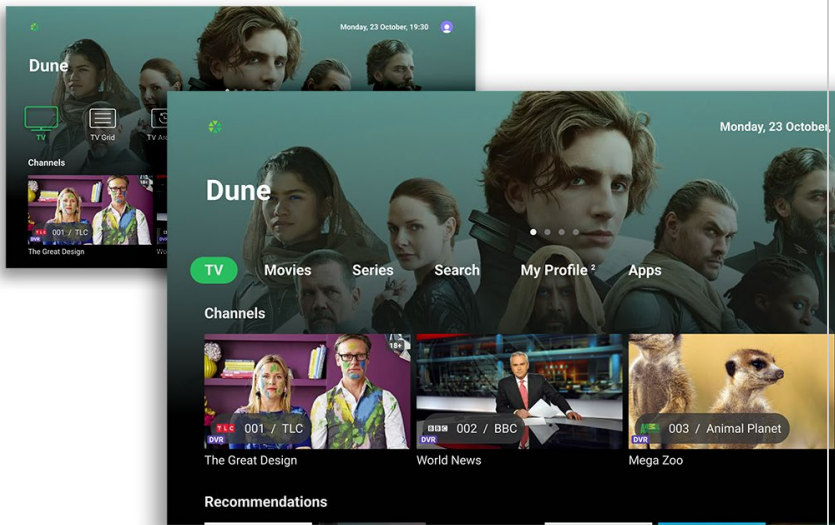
Monday, 23 October, 19:30

Dune

TV
TV Grid
TV Ar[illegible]

Channels

18+
TLC
DVR
001 / TLC
The Great Design
Wo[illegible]

Monday, 23 October,

Dune

TV
Movies
Series
Search
My Profile ²
Apps

Channels

18+
TLC
DVR
001 / TLC
The Great Design

BBC
DVR
002 / BBC
World News

DVR
003 / Animal Planet
Mega Zoo

Recommendations